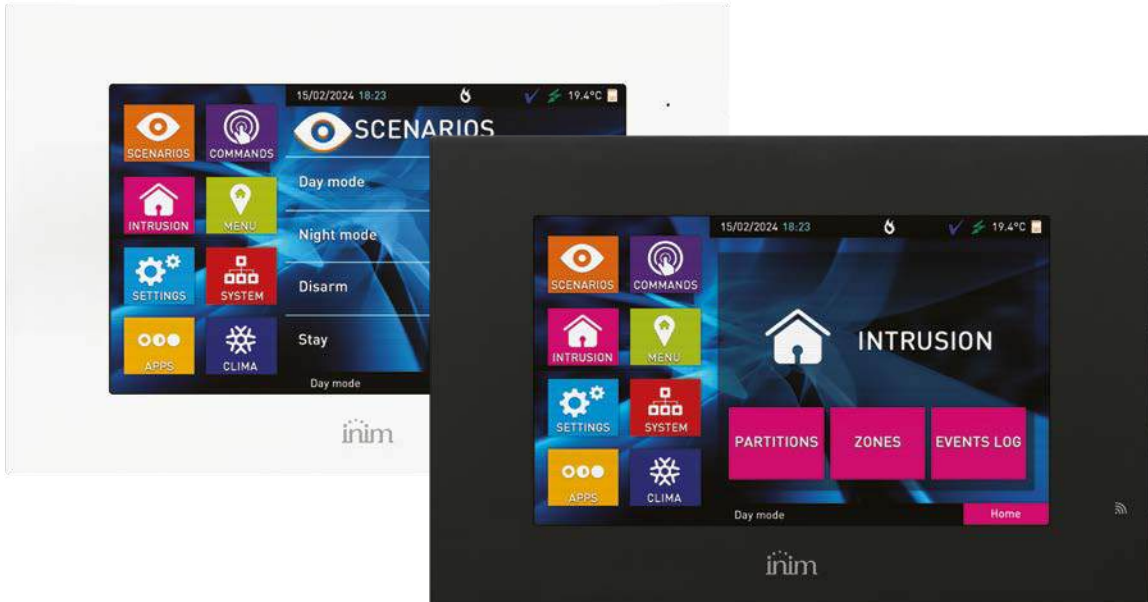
15/02/2024 18:23 19.4°C

SCENARIOS COMMANDS

SCENARIOS

Day mode

INTRUSION MENU

Night mode

SETTINGS SYSTEM

Disarm

APPS CLIMA

Stay

Day mode

inim

15/02/2024 18:23 19.4°C

SCENARIOS COMMANDS

INTRUSION MENU

INTRUSION

SETTINGS SYSTEM

APPS CLIMA

PARTITIONS ZONES EVENTS LOG

Day mode

Home

inim